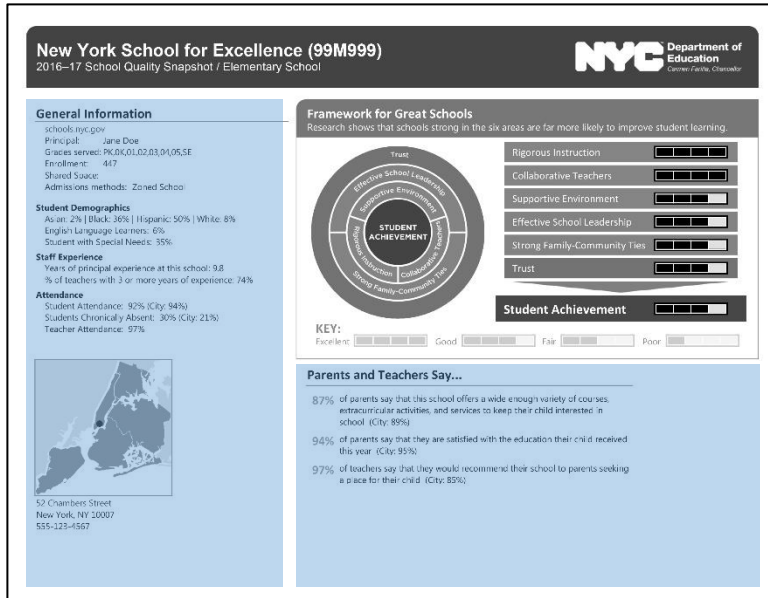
New York School for Excellence (99M999)
2016–17 School Quality Snapshot / Elementary School

NYC Department of Education
Carmen Fariña, Chancellor

General Information
schools.nyc.gov
Principal: Jane Doe
Grades served: PK,0K,01,02,03,04,05,SE
Enrollment: 447
Shared Space:
Admissions methods: Zoned School

Student Demographics
Asian: 2% | Black: 36% | Hispanic: 50% | White: 8%
English Language Learners: 6%
Student with Special Needs: 35%

Staff Experience
Years of principal experience at this school: 9.8
% of teachers with 3 or more years of experience: 74%

Attendance
Student Attendance: 92% (City: 94%)
Students Chronically Absent: 30% (City: 21%)
Teacher Attendance: 97%

52 Chambers Street
New York, NY 10007
555-123-4567

Framework for Great Schools
Research shows that schools strong in the six areas are far more likely to improve student learning.

Trust
Effective School Leadership
Supportive Environment
STUDENT ACHIEVEMENT
Rigorous Instruction
Collaborative Teachers
Strong Family-Community Ties

Rigorous Instruction
Collaborative Teachers
Supportive Environment
Effective School Leadership
Strong Family-Community Ties
Trust
Student Achievement

KEY:
Excellent Good Fair Poor

Parents and Teachers Say...
87% of parents say that this school offers a wide enough variety of courses, extracurricular activities, and services to keep their child interested in school (City: 89%)
94% of parents say that they are satisfied with the education their child received this year (City: 95%)
97% of teachers say that they would recommend their school to parents seeking a place for their child (City: 85%)